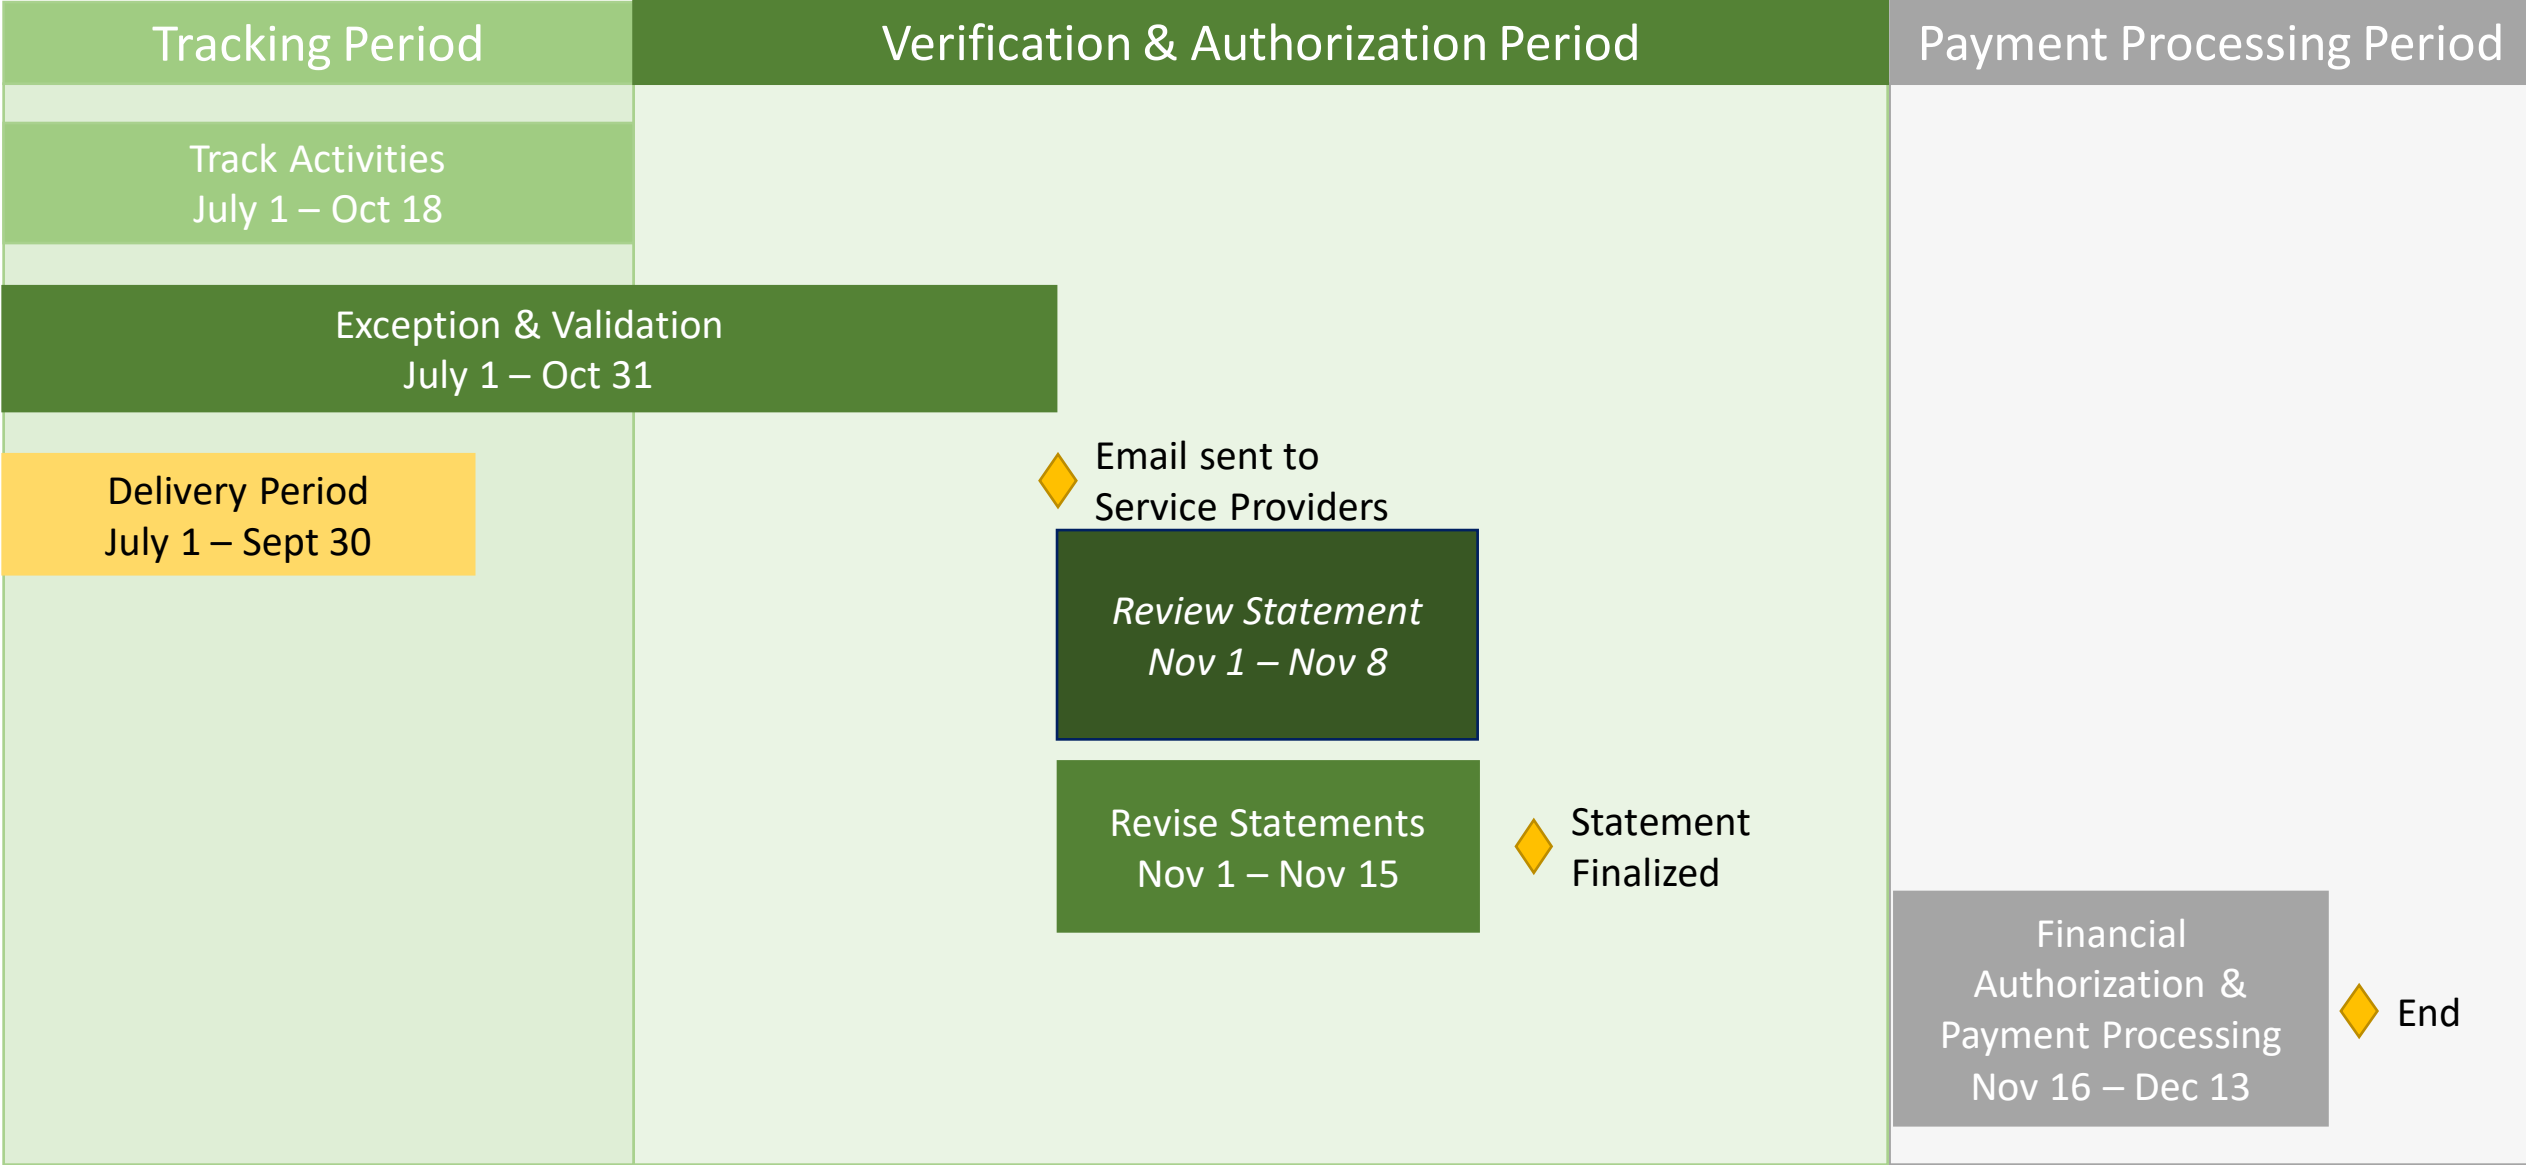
Tracking Period

Verification & Authorization Period

Payment Processing Period

Track Activities
July 1 – Oct 18

Exception & Validation
July 1 – Oct 31

Delivery Period
July 1 – Sept 30

Email sent to
Service Providers

*Review Statement*
*Nov 1 – Nov 8*

Revise Statements
Nov 1 – Nov 15

Statement
Finalized

Financial
Authorization &
Payment Processing
Nov 16 – Dec 13

End